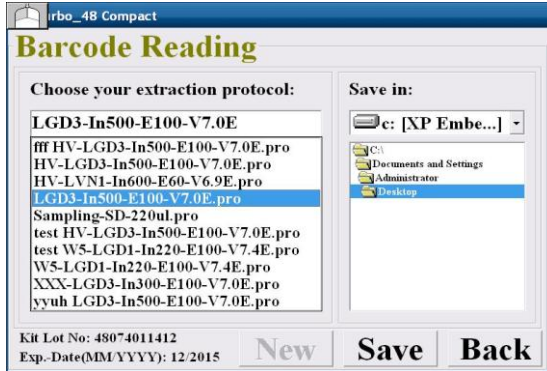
rbo_48 Compact

Barcode Reading

Choose your extraction protocol:

LGD3-In500-E100-V7.0E

fff HV-LGD3-In500-E100-V7.0E.pro
HV-LGD3-In500-E100-V7.0E.pro
HV-LVN1-In600-E60-V6.9E.pro
LGD3-In500-E100-V7.0E.pro
Sampling-SD-220ul.pro
test HV-LGD3-In500-E100-V7.0E.pro
test W5-LGD1-In220-E100-V7.4E.pro
W5-LGD1-In220-E100-V7.4E.pro
XXX-LGD3-In300-E100-V7.0E.pro
yyuh LGD3-In500-E100-V7.0E.pro

Save in:

c: [XP Embe...]

C:\
Documents and Settings
Administrator
Desktop

Kit Lot No: 48074011412
Exp.-Date(MM/YYYY): 12/2015

New

Save

Back